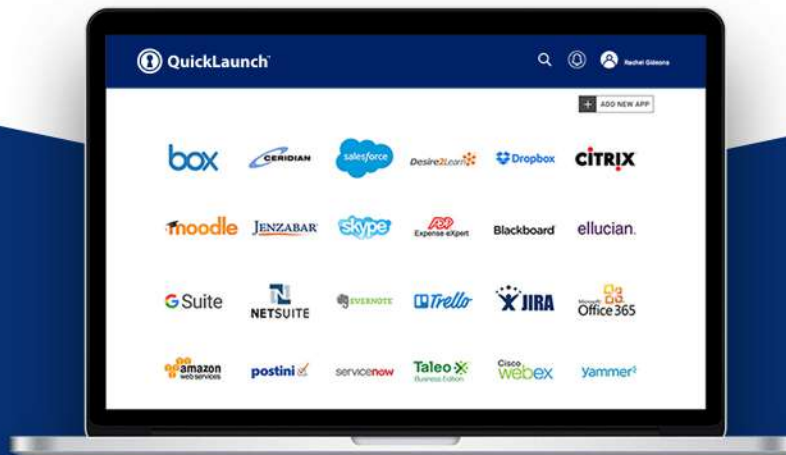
QuickLaunch

Rachel Gideons

ADD NEW APP

box CERIDIAN salesforce Desire2Learn Dropbox CITRIX

moodle JENZABAR skype ADP Expense eXpert Blackboard ellucian.

G Suite NETSUITE EVERNOTE Trello JIRA Microsoft Office 365

amazon web services postini servicenow Taleo Business Edition Cisco webex yammer